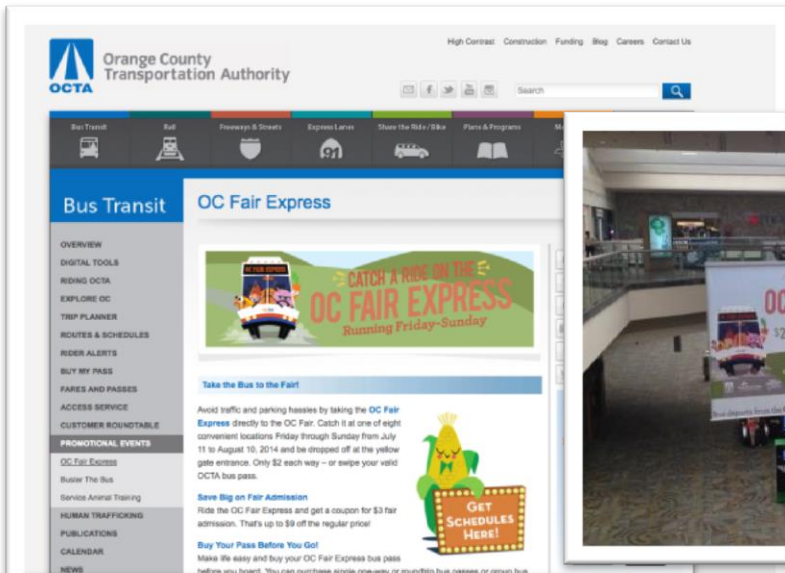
OCTA Orange County Transportation Authority

High Contrast Construction Funding Blog Careers Contact Us

Search

Bus Transit Rail Freeways & Streets Express Lanes Share the Ride / Bike Plans & Programs

91

Bus Transit

OC Fair Express

OVERVIEW
DIGITAL TOOLS
RIDING OCTA
EXPLORE OC
TRIP PLANNER
ROUTES & SCHEDULES
RIDER ALERTS
BUY MY PASS
FARES AND PASSES
ACCESS SERVICE
CUSTOMER ROUNDTABLE
PROMOTIONAL EVENTS
OC Fair Express
Buster The Bus
Service Animal Training
HUMAN TRAFFICKING
PUBLICATIONS
CALENDAR
NEWS

OC FAIR EXPRESS
CATCH A RIDE ON THE OC FAIR EXPRESS
Running Friday-Sunday

Take the Bus to the Fair!

Avoid traffic and parking hassles by taking the OC Fair Express directly to the OC Fair. Catch it at one of eight convenient locations Friday through Sunday from July 11 to August 10, 2014 and be dropped off at the yellow gate entrance. Only $2 each way – or swipe your valid OCTA bus pass.

Save Big on Fair Admission
Ride the OC Fair Express and get a coupon for $3 fair admission. That's up to $9 off the regular price!

Buy Your Pass Before You Go!
Make life easy and buy your OC Fair Express bus pass before you board. You can purchase single one-way or roundtrip bus passes or group bus

GET SCHEDULES HERE!

OC
$2
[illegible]